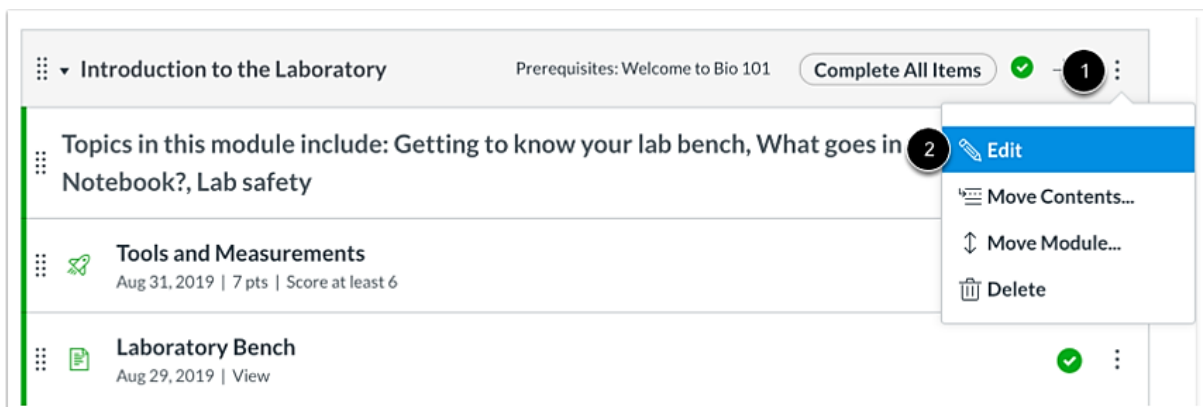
Introduction to the Laboratory

Prerequisites: Welcome to Bio 101

Complete All Items

1

Topics in this module include: Getting to know your lab bench, What goes in

2

Notebook?, Lab safety

Edit

Move Contents...

Move Module...

Delete

Tools and Measurements

Aug 31, 2019 | 7 pts | Score at least 6

Laboratory Bench

Aug 29, 2019 | View